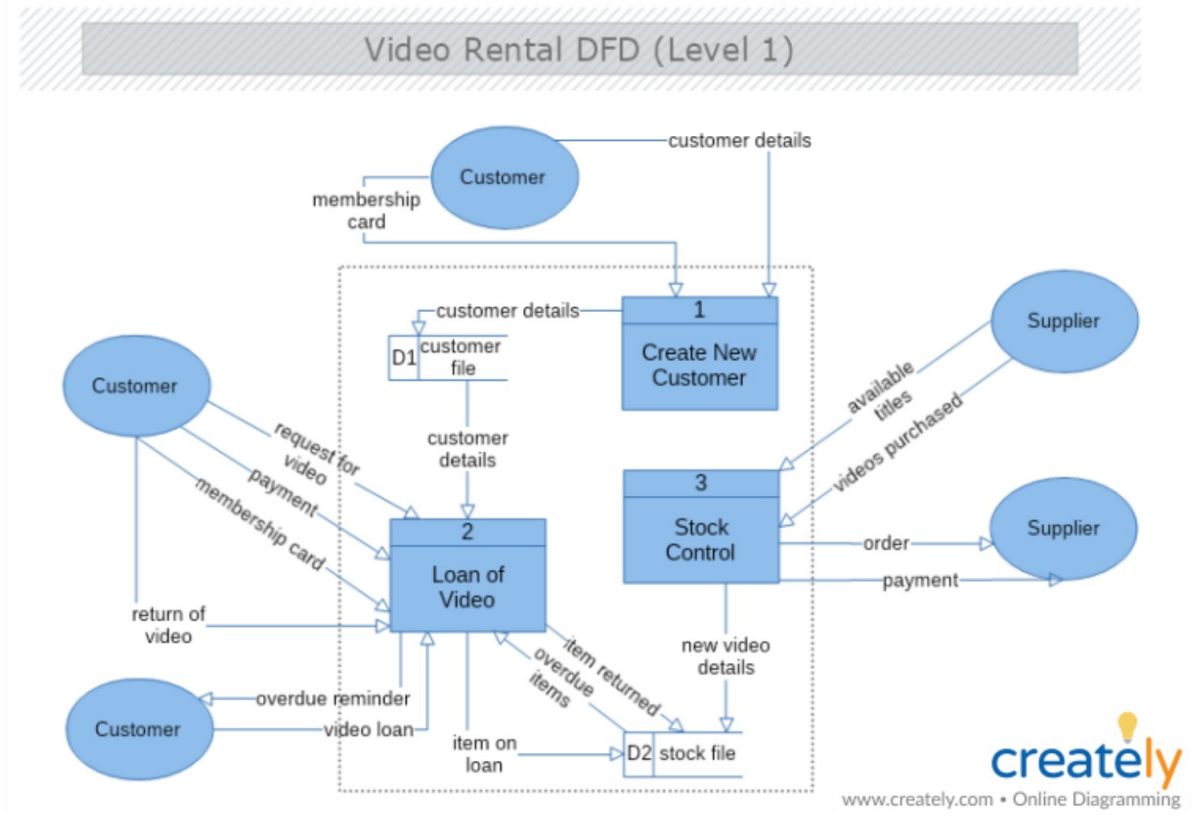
Video Rental DFD (Level 1)

Customer

customer details

membership card

1
Create New Customer

customer details

D1 customer file

customer details

Customer

request for video

payment

membership card

return of video

2
Loan of Video

Supplier

available titles

videos purchased

3
Stock Control

order

payment

Supplier

new video details

item returned

overdue items

Customer

overdue reminder

video loan

item on loan

D2 stock file

creately

www.creately.com • Online Diagramming